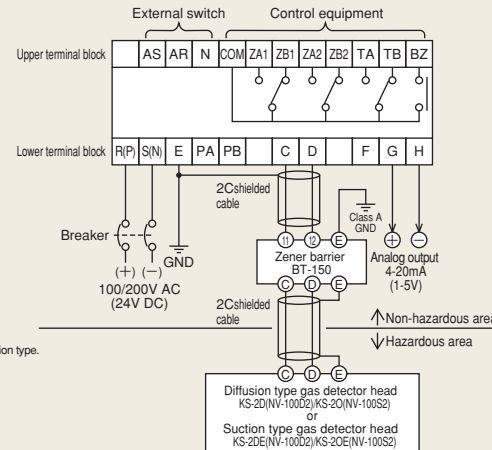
External switch

Control equipment

Upper terminal block

| | AS | AR | N | COM | ZA1 | ZB1 | ZA2 | ZB2 | TA | TB | BZ |
|---|---|---|---|---|---|---|---|---|---|---|---|

Lower terminal block

| R(P) | S(N) | E | PA | PB | | C | D | | F | G | H |
|---|---|---|---|---|---|---|---|---|---|---|---|

2Cshielded cable

Class A GND

Breaker

GND

(+) (−)

100/200V AC (24V DC)

11 12 E

Zener barrier BT-150

C D E

Analog output 4-20mA (1-5V)

2Cshielded cable

Non-hazardous area

Hazardous area

ion type.

C D E

Diffusion type gas detector head KS-2D(NV-100D2)/KS-2O(NV-100S2) or Suction type gas detector head KS-2DE(NV-100D2)/KS-2OE(NV-100S2)